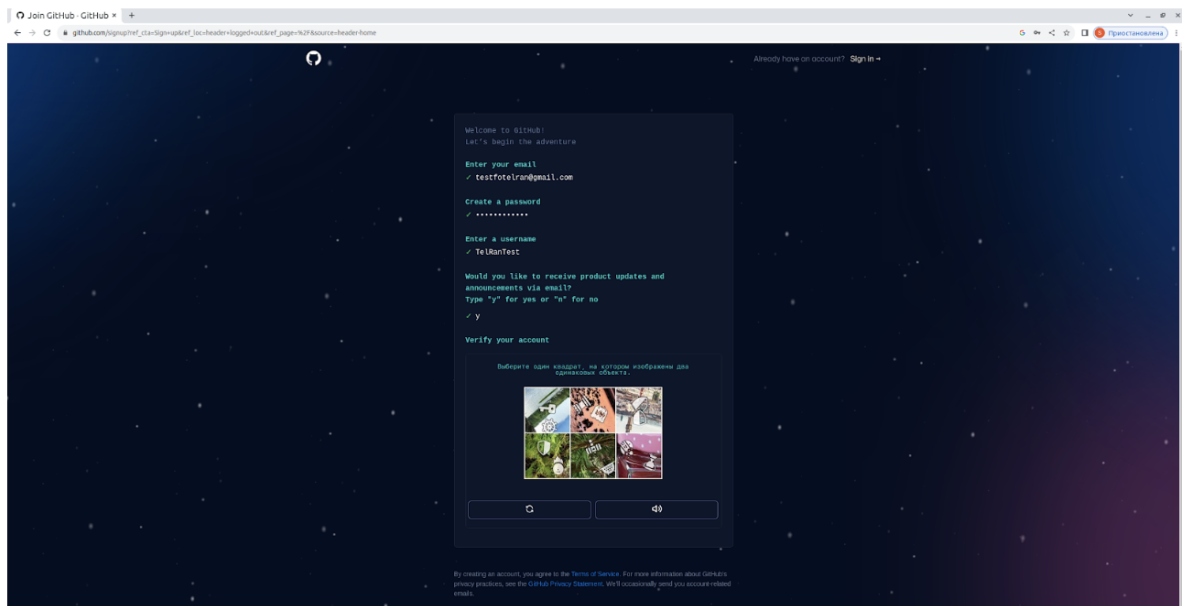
Join GitHub · GitHub ×  +

github.com/signup?ref_cta=Sign+up&ref_loc=header+logged+out&ref_page=%2F&source=header-home

Приостановлено

Already have an account? Sign in →

Welcome to GitHub!
Let's begin the adventure

Enter your email
✓ testfotelran@gmail.com

Create a password
✓ ••••••••••••

Enter a username
✓ TelRanTest

Would you like to receive product updates and announcements via email?
Type "y" for yes or "n" for no
✓ y

Verify your account

Выберите один квадрат, на котором изображены два одинаковых объекта.

By creating an account, you agree to the Terms of Service. For more information about GitHub's privacy practices, see the GitHub Privacy Statement. We'll occasionally send you account related emails.